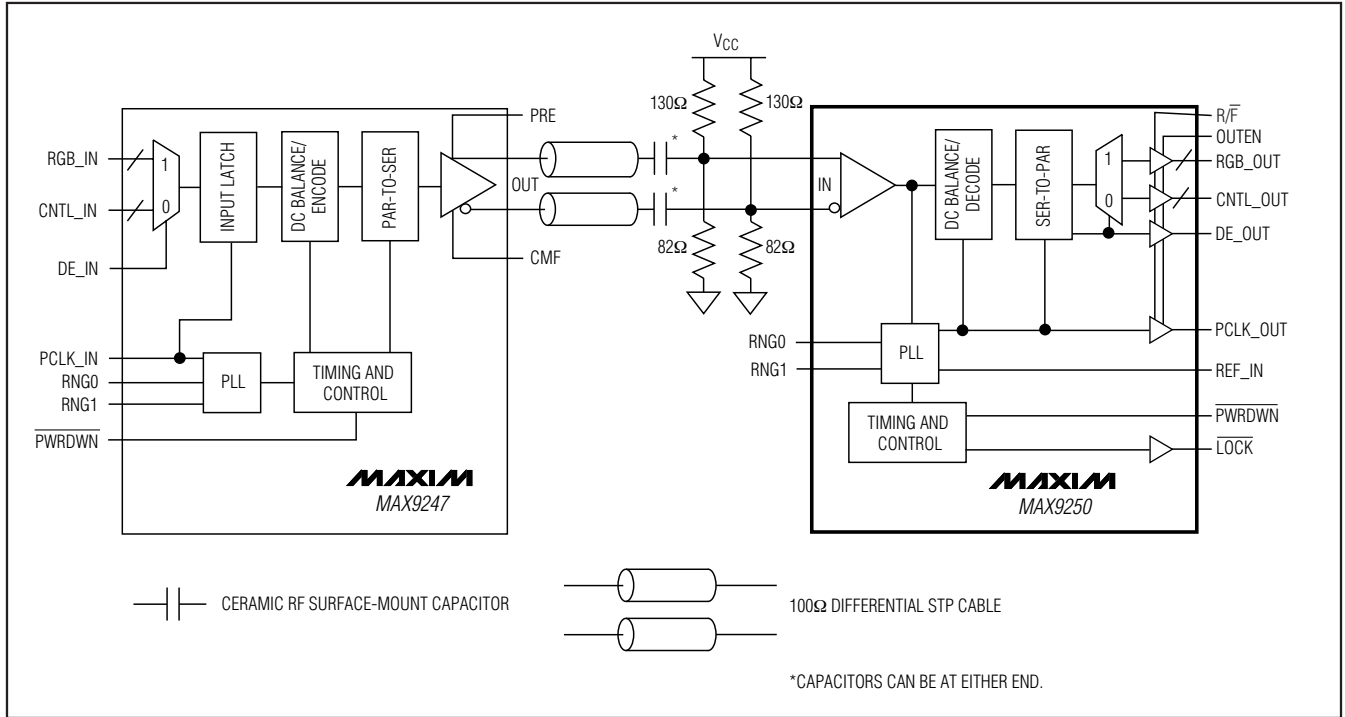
$V_{CC}$

130Ω 130Ω

PRE

R/$\overline{F}$

OUTEN

RGB_IN

1

INPUT LATCH

DC BALANCE/ ENCODE

PAR-TO-SER

OUT

IN

DC BALANCE/ DECODE

SER-TO-PAR

1

RGB_OUT

CNTL_IN

0

*

*

0

CNTL_OUT

DE_IN

CMF

82Ω 82Ω

DE_OUT

PCLK_OUT

PCLK_IN

RNG0

RNG1

PLL

TIMING AND CONTROL

RNG0

RNG1

PLL

REF_IN

$\overline{PWRDWN}$

TIMING AND CONTROL

$\overline{PWRDWN}$

$\overline{LOCK}$

MAXIM

MAX9247

MAXIM

MAX9250

CERAMIC RF SURFACE-MOUNT CAPACITOR

100Ω DIFFERENTIAL STP CABLE

*CAPACITORS CAN BE AT EITHER END.